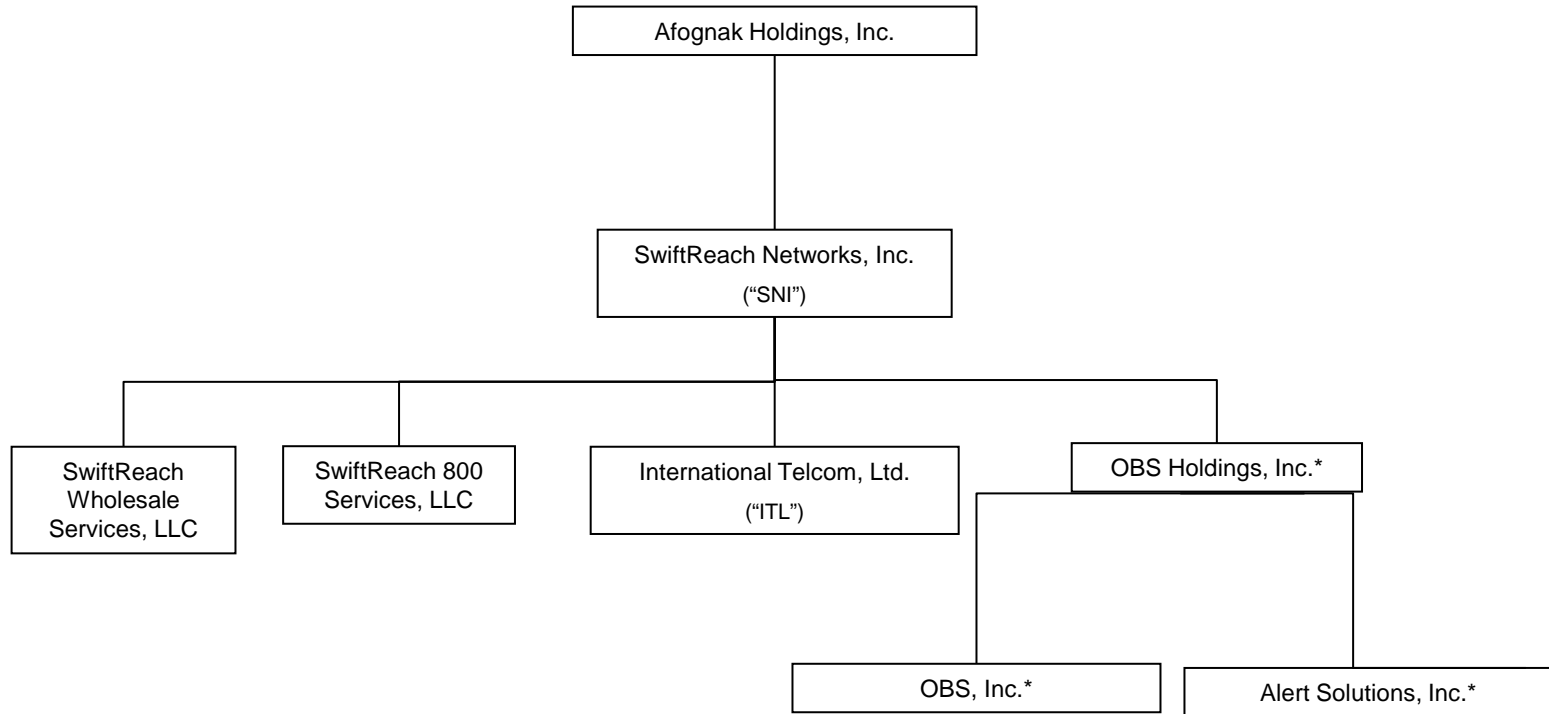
Afognak Holdings, Inc.

SwiftReach Networks, Inc.
("SNI")

SwiftReach Wholesale Services, LLC

SwiftReach 800 Services, LLC

International Telcom, Ltd.
("ITL")

OBS Holdings, Inc.*

OBS, Inc.*

Alert Solutions, Inc.*